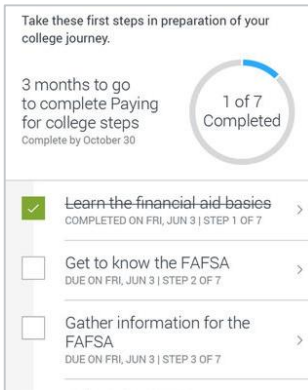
Take these first steps in preparation of your college journey.

3 months to go to complete Paying for college steps
Complete by October 30

1 of 7 Completed

Learn the financial aid basics
COMPLETED ON FRI, JUN 3 | STEP 1 OF 7

Get to know the FAFSA
DUE ON FRI, JUN 3 | STEP 2 OF 7

Gather information for the FAFSA
DUE ON FRI, JUN 3 | STEP 3 OF 7